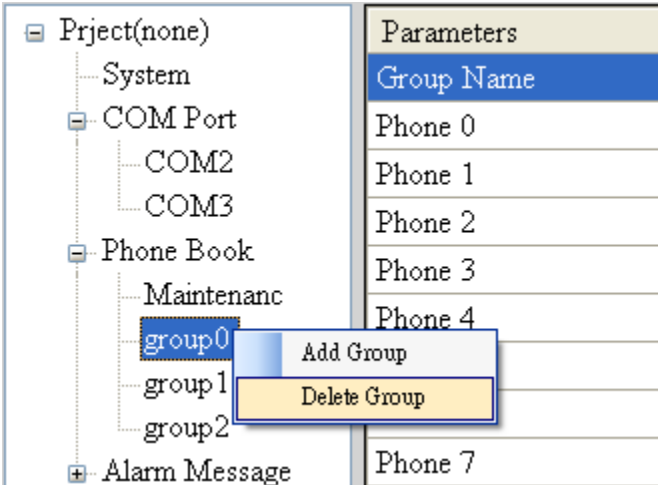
Prject(none)
System
COM Port
COM2
COM3
Phone Book
Maintenanc
group0
group1
group2
Alarm Message

Add Group
Delete Group

| Parameters |
|---|
| Group Name |
| Phone 0 |
| Phone 1 |
| Phone 2 |
| Phone 3 |
| Phone 4 |
| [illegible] |
| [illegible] |
| Phone 7 |